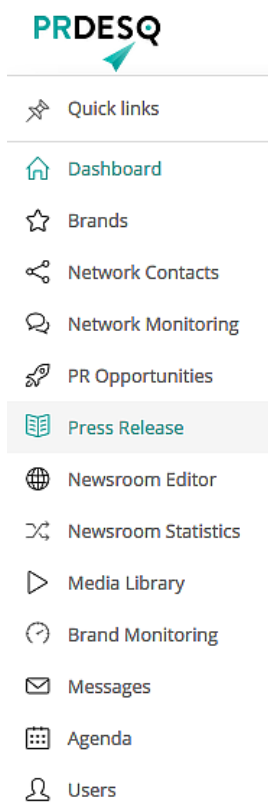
PRDESQ

Quick links

Dashboard

Brands

Network Contacts

Network Monitoring

PR Opportunities

Press Release

Newsroom Editor

Newsroom Statistics

Media Library

Brand Monitoring

Messages

Agenda

Users